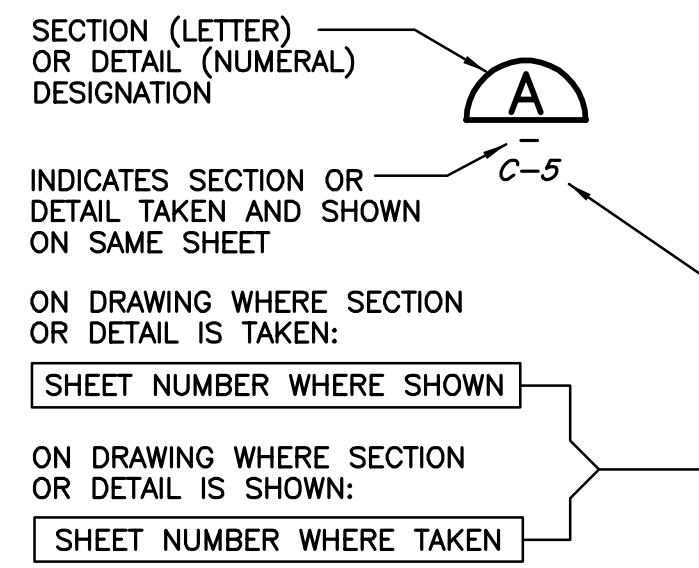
SECTION (LETTER)
OR DETAIL (NUMERAL)
DESIGNATION

A

–
C–5

INDICATES SECTION OR DETAIL TAKEN AND SHOWN ON SAME SHEET

ON DRAWING WHERE SECTION OR DETAIL IS TAKEN:

SHEET NUMBER WHERE SHOWN

ON DRAWING WHERE SECTION OR DETAIL IS SHOWN:

SHEET NUMBER WHERE TAKEN